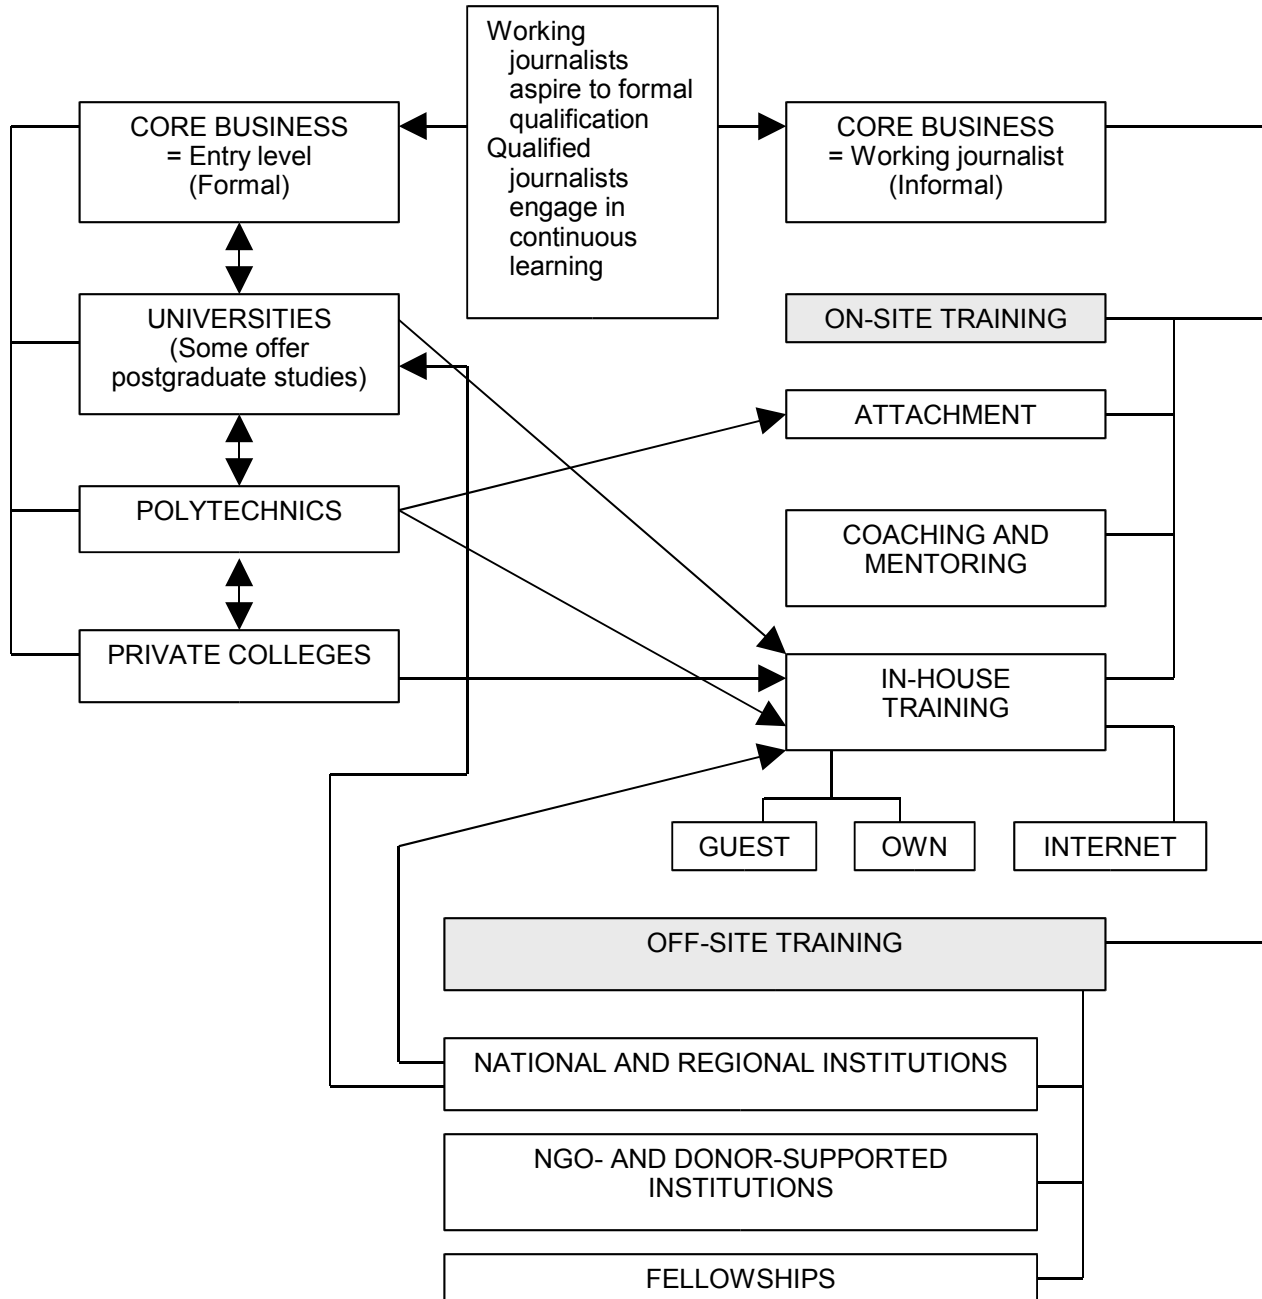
Working journalists aspire to formal qualification
Qualified journalists engage in continuous learning

CORE BUSINESS
= Entry level
(Formal)

CORE BUSINESS
= Working journalist
(Informal)

UNIVERSITIES
(Some offer postgraduate studies)

POLYTECHNICS

PRIVATE COLLEGES

ON-SITE TRAINING

ATTACHMENT

COACHING AND MENTORING

IN-HOUSE TRAINING

GUEST

OWN

INTERNET

OFF-SITE TRAINING

NATIONAL AND REGIONAL INSTITUTIONS

NGO- AND DONOR-SUPPORTED INSTITUTIONS

FELLOWSHIPS